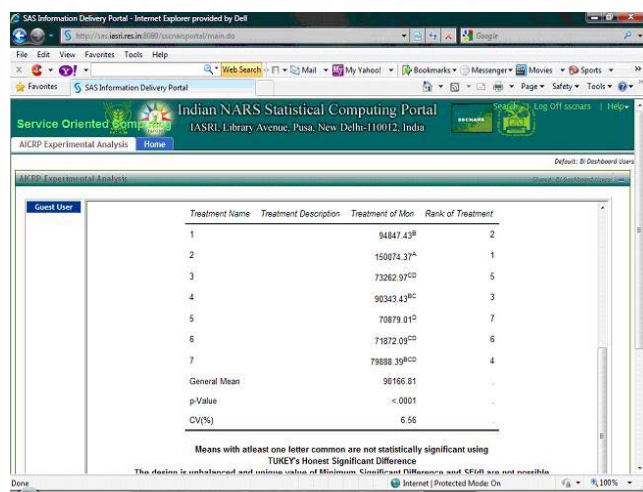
SAS Information Delivery Portal - Internet Explorer provided by Dell

http://sscnars.iasri.res.in:8080/sscnarsportal/main.do

Google

File Edit View Favorites Tools Help

Web Search Mail My Yahoo! Bookmarks Messenger Movies Sports

Favorites SAS Information Delivery Portal

Page Safety Tools

Service Oriented Computing

Indian NARS Statistical Computing Portal
IASRI, Library Avenue, Pusa, New Delhi-110012, India

Search | Log Off sscnars | Help

AICRP Experimental Analysis Home

Default: BI Dashboard Users

AICRP Experimental Analysis

Guest User

| Treatment Name | Treatment Description | Treatment of Mon | Rank of Treatment |
|---|---|---|---|
| 1 | | 94847.43$^{B}$ | 2 |
| 2 | | 150074.37$^{A}$ | 1 |
| 3 | | 73262.97$^{CD}$ | 5 |
| 4 | | 90343.43$^{BC}$ | 3 |
| 5 | | 70879.01$^{D}$ | 7 |
| 6 | | 71872.09$^{CD}$ | 6 |
| 7 | | 79888.39$^{BCD}$ | 4 |
| General Mean | | 90166.81 | . |
| p-Value | | <.0001 | . |
| CV(%) | | 6.56 | . |

Means with atleast one letter common are not statistically significant using TUKEY's Honest Significant Difference

The design is unbalanced and unique value of Minimum Significant Difference and SE(d) are not possible

Done

Internet | Protected Mode: On

100%